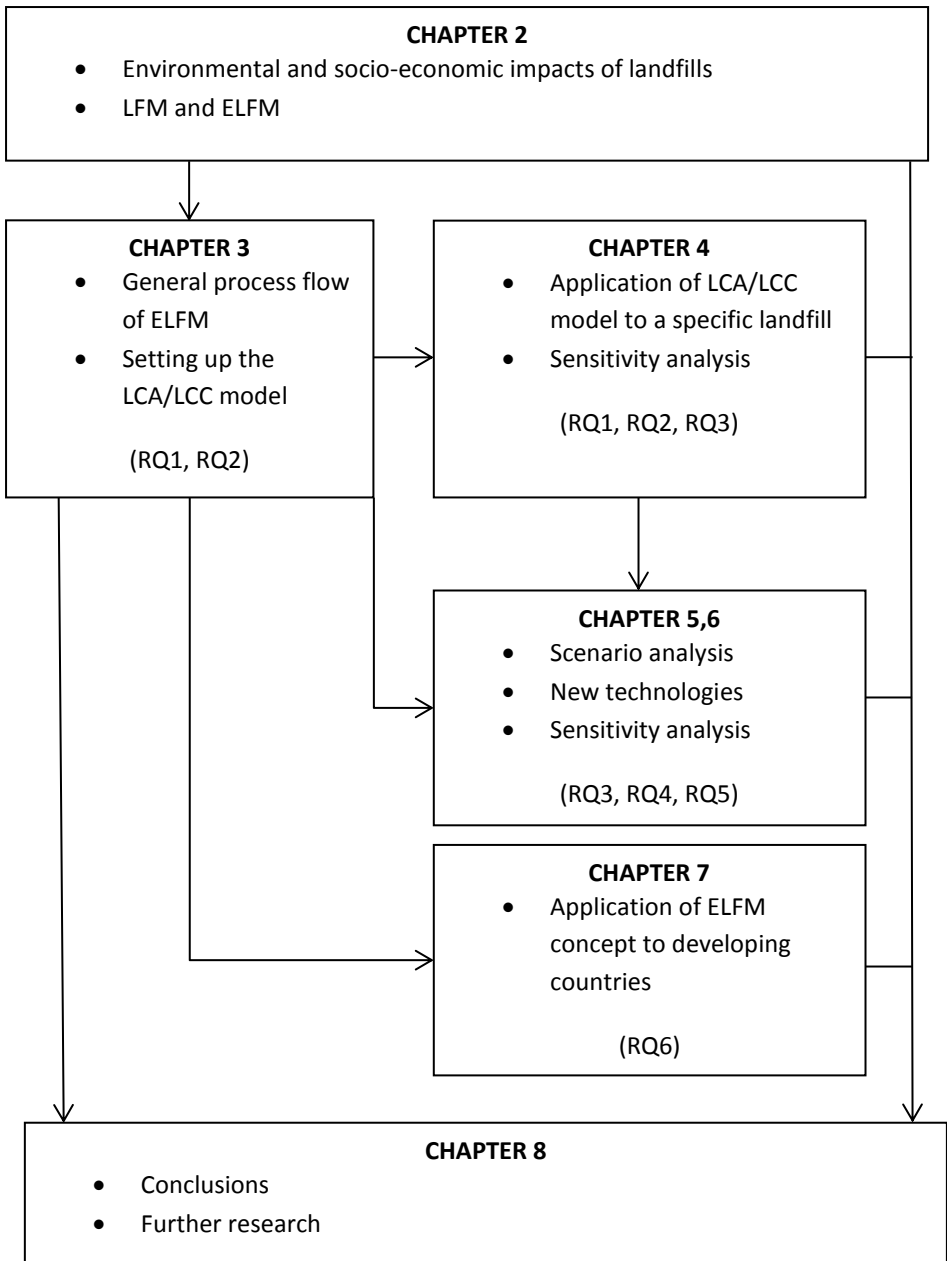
CHAPTER 2
• Environmental and socio-economic impacts of landfills
• LFM and ELFM

CHAPTER 3
• General process flow of ELFM
• Setting up the LCA/LCC model

(RQ1, RQ2)

CHAPTER 4
• Application of LCA/LCC model to a specific landfill
• Sensitivity analysis

(RQ1, RQ2, RQ3)

CHAPTER 5,6
• Scenario analysis
• New technologies
• Sensitivity analysis

(RQ3, RQ4, RQ5)

CHAPTER 7
• Application of ELFM concept to developing countries

(RQ6)

CHAPTER 8
• Conclusions
• Further research